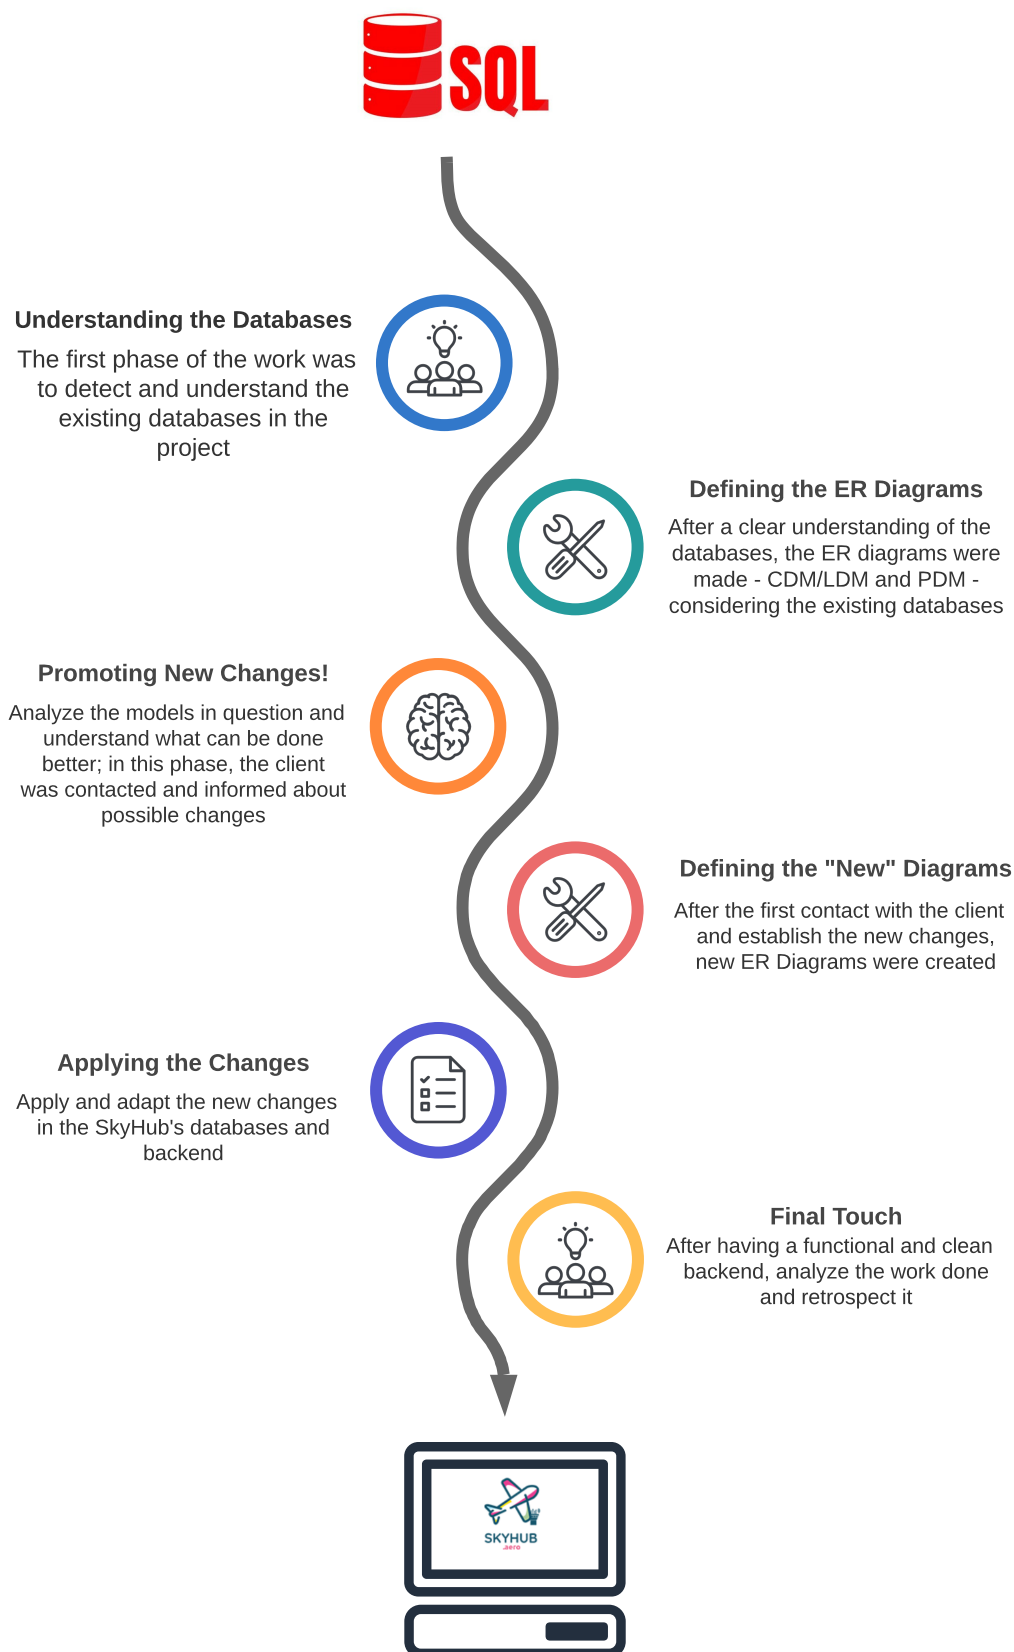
SQL

Understanding the Databases
The first phase of the work was to detect and understand the existing databases in the project

Defining the ER Diagrams
After a clear understanding of the databases, the ER diagrams were made - CDM/LDM and PDM - considering the existing databases

Promoting New Changes!
Analyze the models in question and understand what can be done better; in this phase, the client was contacted and informed about possible changes

Defining the "New" Diagrams
After the first contact with the client and establish the new changes, new ER Diagrams were created

Applying the Changes
Apply and adapt the new changes in the SkyHub's databases and backend

Final Touch
After having a functional and clean backend, analyze the work done and retrospect it

SKYHUB
.aero